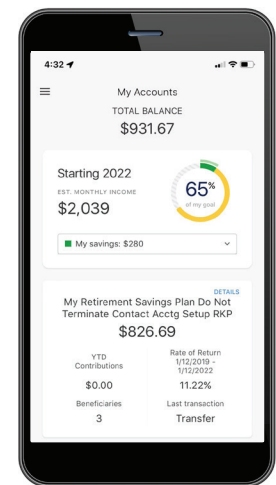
4:32

My Accounts

TOTAL BALANCE

$931.67

Starting 2022

EST. MONTHLY INCOME

$2,039

65%
of my goal

My savings: $280

DETAILS

My Retirement Savings Plan Do Not Terminate Contact Acctg Setup RKP

$826.69

YTD Contributions

$0.00

Rate of Return 1/12/2019 - 1/12/2022

11.22%

Beneficiaries

3

Last transaction

Transfer